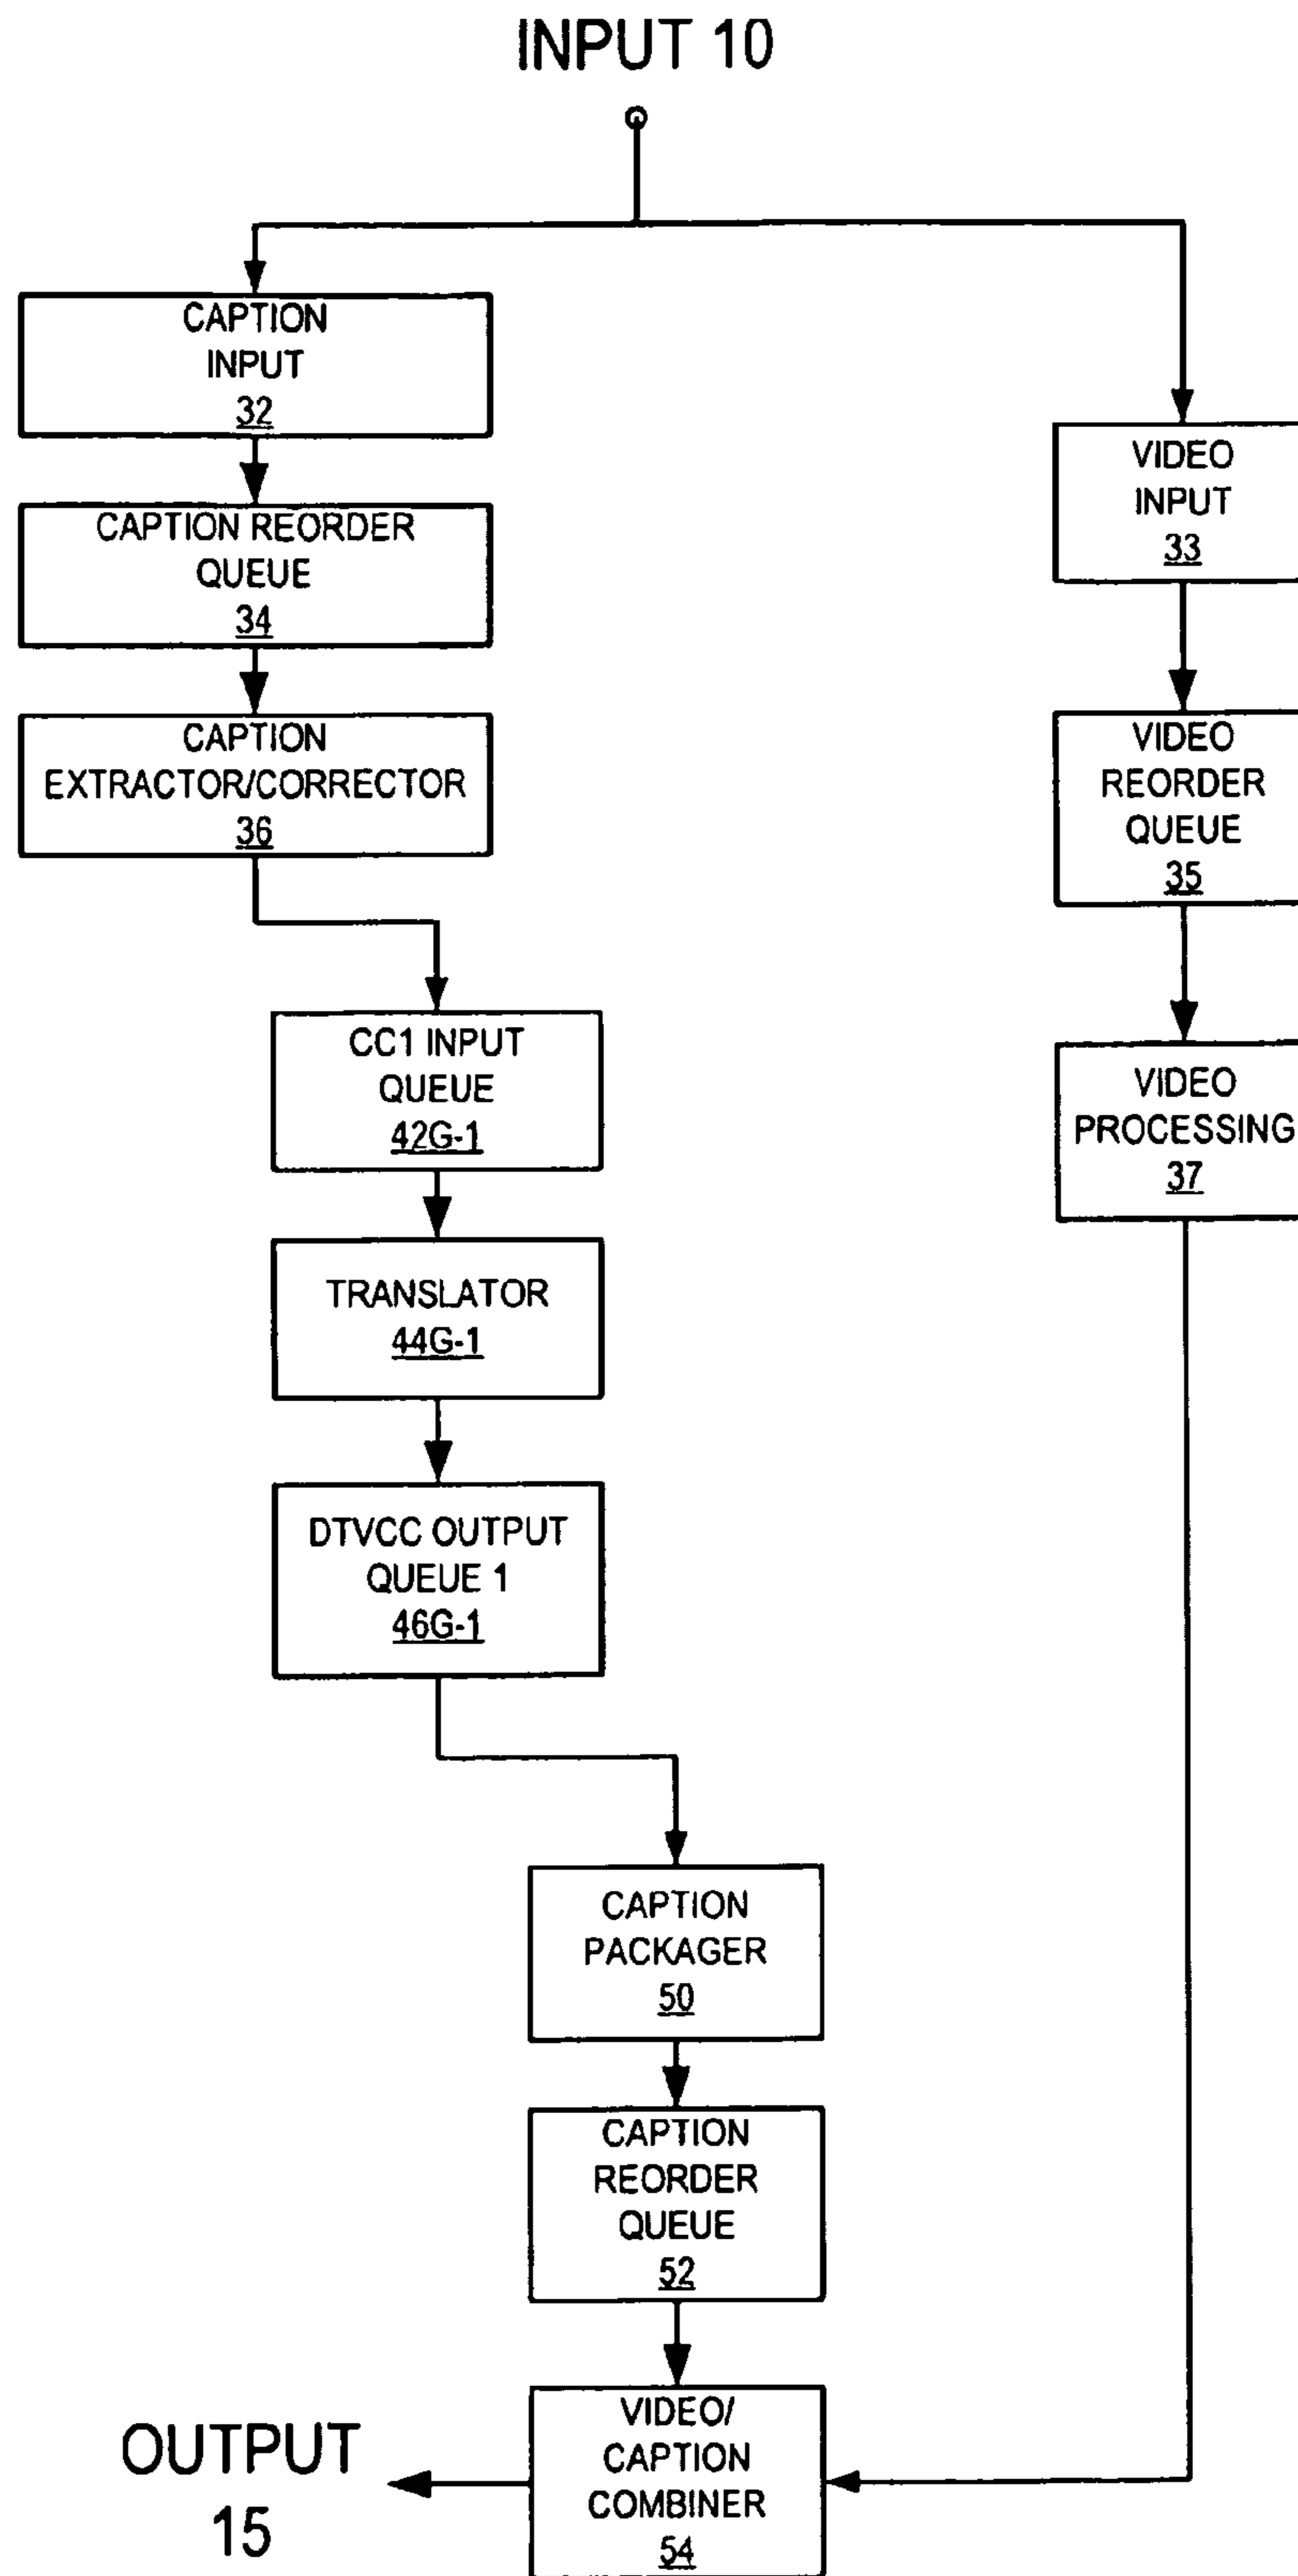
INPUT 10

CAPTION INPUT 32

CAPTION REORDER QUEUE 34

CAPTION EXTRACTOR/CORRECTOR 36

VIDEO INPUT 33

VIDEO REORDER QUEUE 35

CC1 INPUT QUEUE 42G-1

VIDEO PROCESSING 37

TRANSLATOR 44G-1

DTVCC OUTPUT QUEUE 1 46G-1

CAPTION PACKAGER 50

CAPTION REORDER QUEUE 52

OUTPUT 15

VIDEO/ CAPTION COMBINER 54